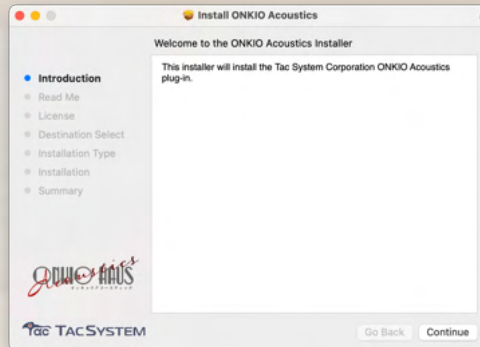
Install ONKIO Acoustics

Welcome to the ONKIO Acoustics Installer

Introduction
Read Me
License
Destination Select
Installation Type
Installation
Summary

This installer will install the Tac System Corporation ONKIO Acoustics plug-in.

ONKIO HAUS
Acoustics

Tac TACSYSTEM

Go Back
Continue